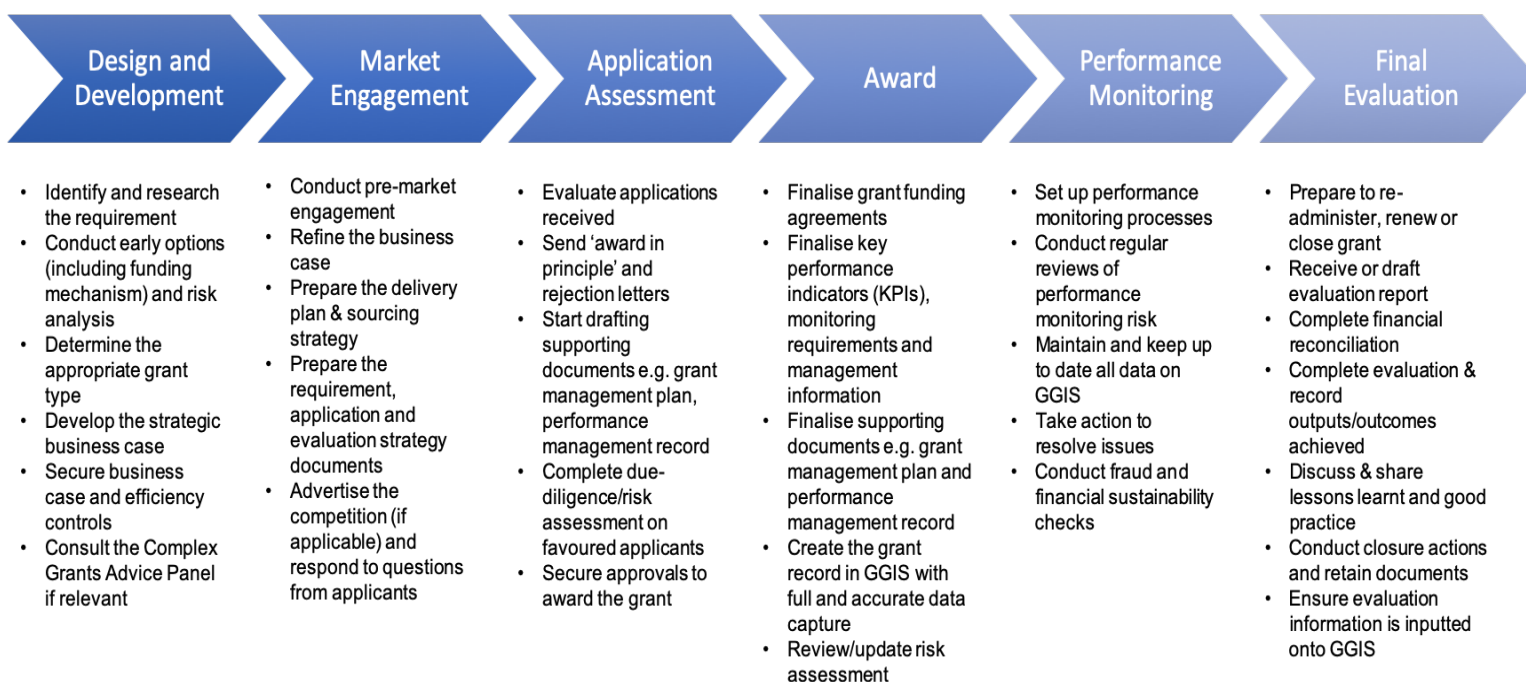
Design and Development

- Identify and research the requirement
- Conduct early options (including funding mechanism) and risk analysis
- Determine the appropriate grant type
- Develop the strategic business case
- Secure business case and efficiency controls
- Consult the Complex Grants Advice Panel if relevant

Market Engagement

- Conduct pre-market engagement
- Refine the business case
- Prepare the delivery plan & sourcing strategy
- Prepare the requirement, application and evaluation strategy documents
- Advertise the competition (if applicable) and respond to questions from applicants

Application Assessment

- Evaluate applications received
- Send ‘award in principle’ and rejection letters
- Start drafting supporting documents e.g. grant management plan, performance management record
- Complete due-diligence/risk assessment on favoured applicants
- Secure approvals to award the grant

Award

- Finalise grant funding agreements
- Finalise key performance indicators (KPIs), monitoring requirements and management information
- Finalise supporting documents e.g. grant management plan and performance management record
- Create the grant record in GGIS with full and accurate data capture
- Review/update risk assessment

Performance Monitoring

- Set up performance monitoring processes
- Conduct regular reviews of performance monitoring risk
- Maintain and keep up to date all data on GGIS
- Take action to resolve issues
- Conduct fraud and financial sustainability checks

Final Evaluation

- Prepare to re-administer, renew or close grant
- Receive or draft evaluation report
- Complete financial reconciliation
- Complete evaluation & record outputs/outcomes achieved
- Discuss & share lessons learnt and good practice
- Conduct closure actions and retain documents
- Ensure evaluation information is inputted onto GGIS